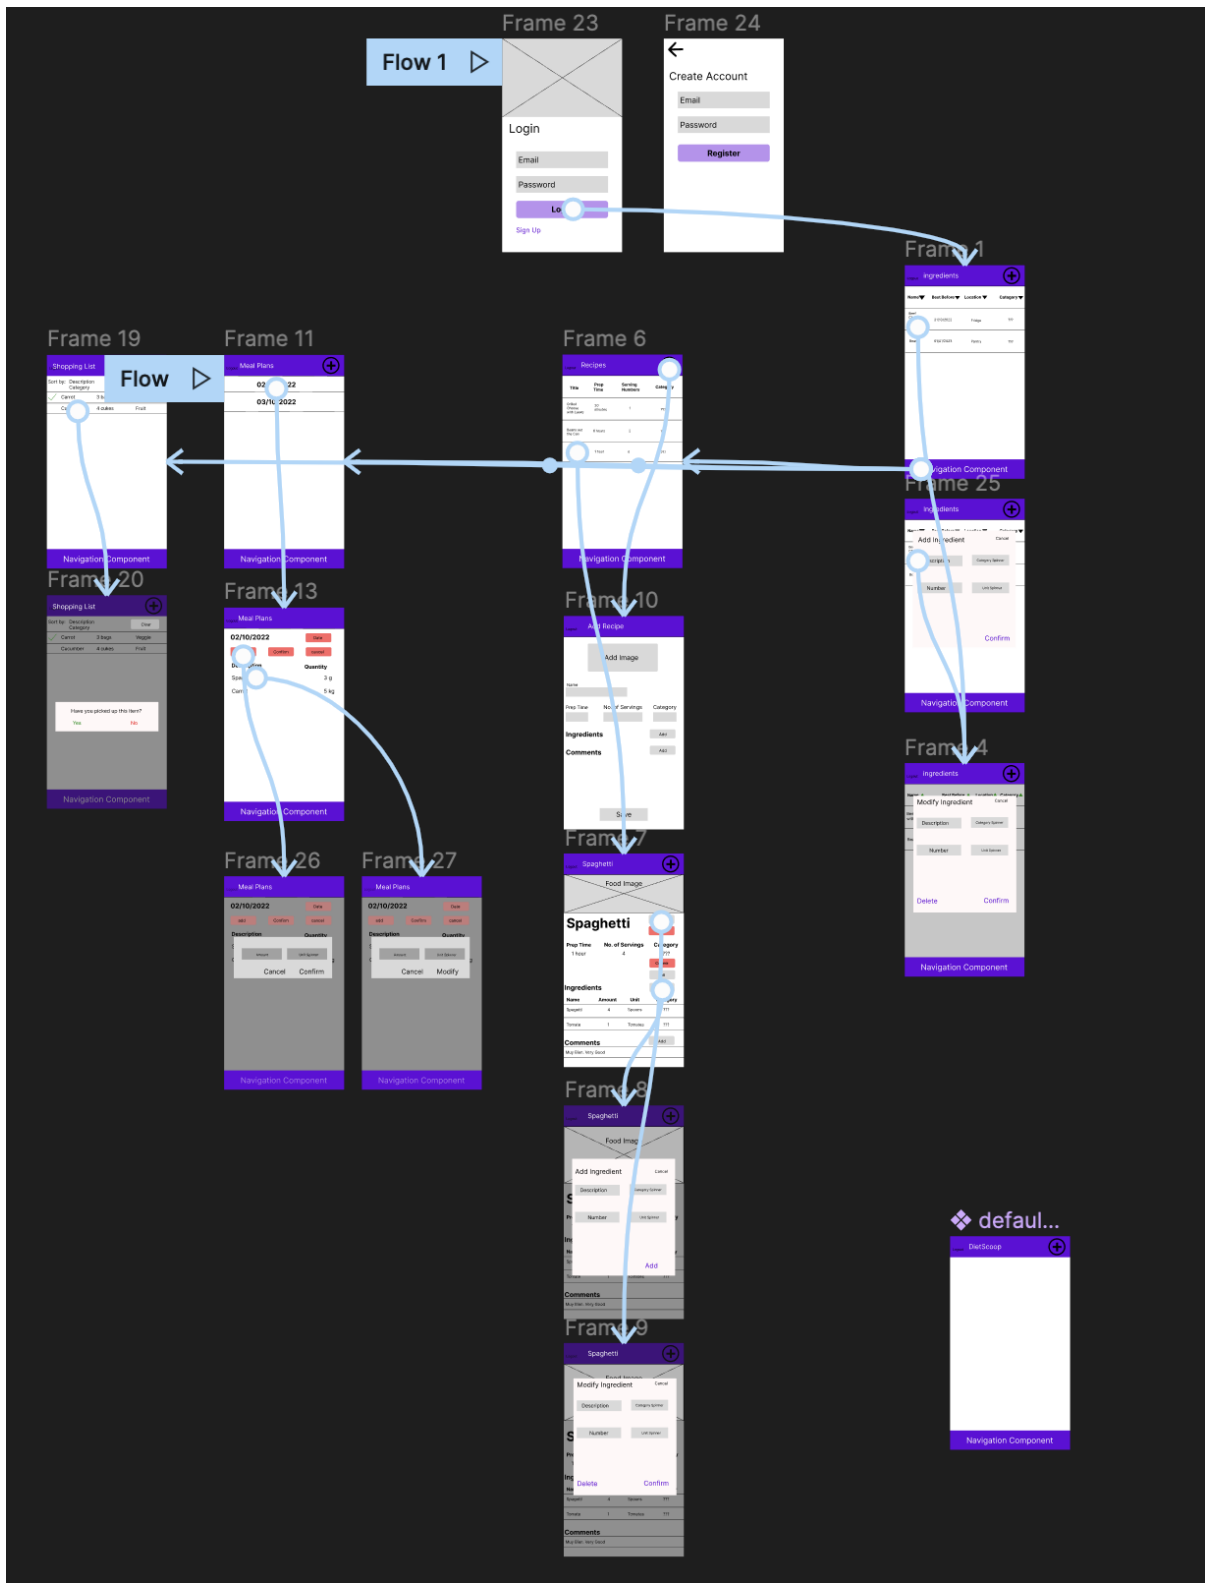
Flow 1

Frame 23

Login

Email

Password

Lo

Sign Up

Frame 24

Create Account

Email

Password

Register

Frame 1

Ingredients

Name Best Before Location Category

Navigation Component

Frame 19

Shopping List

Sort by: Description Category

Carrot 3

Cu 4 cubes Fruit

Navigation Component

Flow

Frame 11

Meal Plans

02 22

03/1 2022

Navigation Component

Frame 6

Recipes

Title Prep Time Serving Numbers Category

Navigation Component

Frame 25

Ingredients

Add Ingredient Cancel

Number

Confirm

Navigation Component

Frame 20

Shopping List

Sort by: Description Category

Carrot 3 bags Veggie

Cucumber 4 cubes Fruit

Have you picked up this item?

Yes No

Navigation Component

Frame 13

Meal Plans

02/10/2022

Quantity

3 g

5 kg

Navigation Component

Frame 10

Add Recipe

Add Image

Name

Prep Time No. of Servings Category

Ingredients Add

Comments Add

Save

Frame 4

Ingredients

Modify Ingredient Cancel

Description

Number

Delete Confirm

Navigation Component

Frame 26

Meal Plans

02/10/2022

Description Quantity

Cancel Confirm

Navigation Component

Frame 27

Meal Plans

02/10/2022

Description Quantity

Cancel Modify

Navigation Component

Frame 7

Spaghetti

Food Image

Spaghetti

Prep Time No. of Servings Category

1 hour 4

Ingredients

Name Amount Unit

Spaghetti 4

Tomato 1 Tomato

Comments

Frame 8

Spaghetti

Food Imag

Add Ingredient Cancel

Description

Number

Add

Comments

defaul...

DietScoop

Navigation Component

Frame 9

Spaghetti

Modify Ingredient Cancel

Description

Number

Delete Confirm

Comments